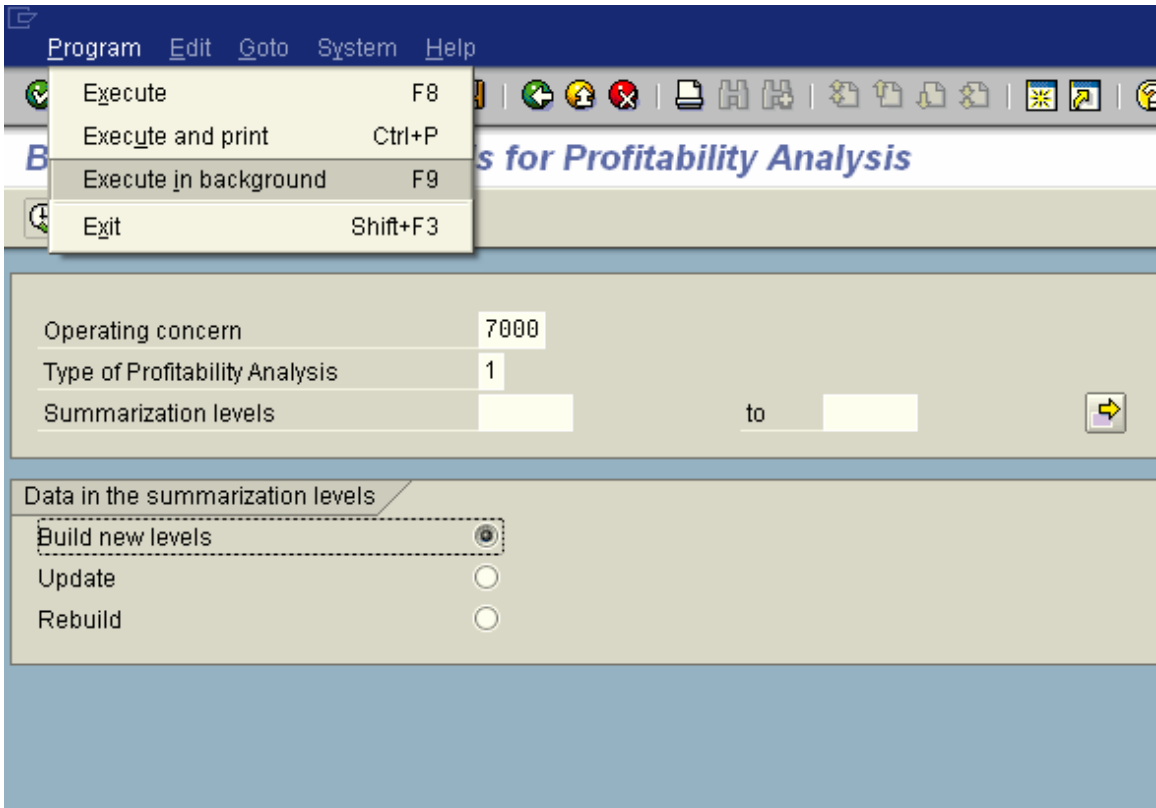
Program Edit Goto System Help

Execute F8
Execute and print Ctrl+P
Execute in background F9
Exit Shift+F3

B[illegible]s for Profitability Analysis

Operating concern 7000
Type of Profitability Analysis 1
Summarization levels to

Data in the summarization levels
Build new levels
Update
Rebuild